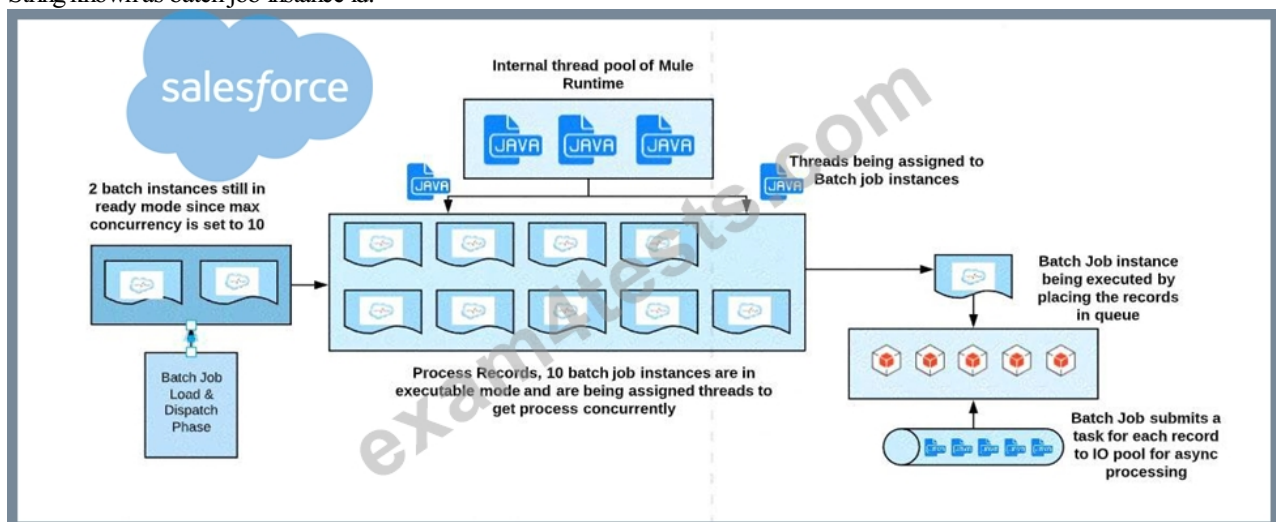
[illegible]

salesforce

Internal thread pool of Mule Runtime

JAVA JAVA JAVA

JAVA

JAVA

Threads being assigned to Batch job instances

2 batch instances still in ready mode since max concurrency is set to 10

Batch Job Load & Dispatch Phase

Process Records, 10 batch job instances are in executable mode and are being assigned threads to get process concurrently

Batch Job instance being executed by placing the records in queue

Batch Job submits a task for each record to IO pool for async processing

exam4tests.com